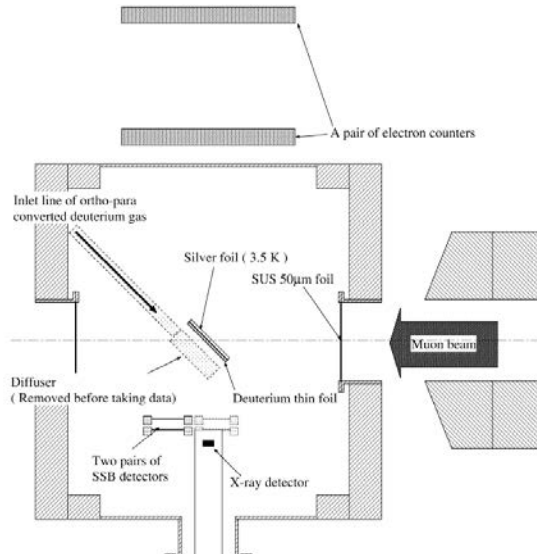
A pair of electron counters

Inlet line of ortho-para converted deuterium gas

Silver foil ( 3.5 K )

SUS 50μm foil

Muon beam

Diffuser ( Removed before taking data)

Deuterium thin foil

Two pairs of SSB detectors

X-ray detector